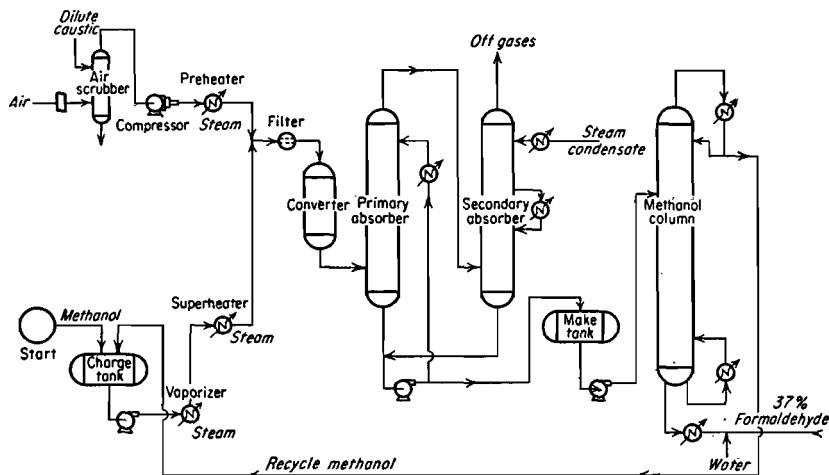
Dilute caustic
Air scrubber
Air
Compressor
Preheater
Steam
Filter
Off gases
Converter
Primary absorber
Secondary absorber
Steam condensate
Methanol column
Start
Methanol
Charge tank
Superheater
Steam
Vaporizer
Steam
Make tank
37%
Formaldehyde
Water
Recycle methanol